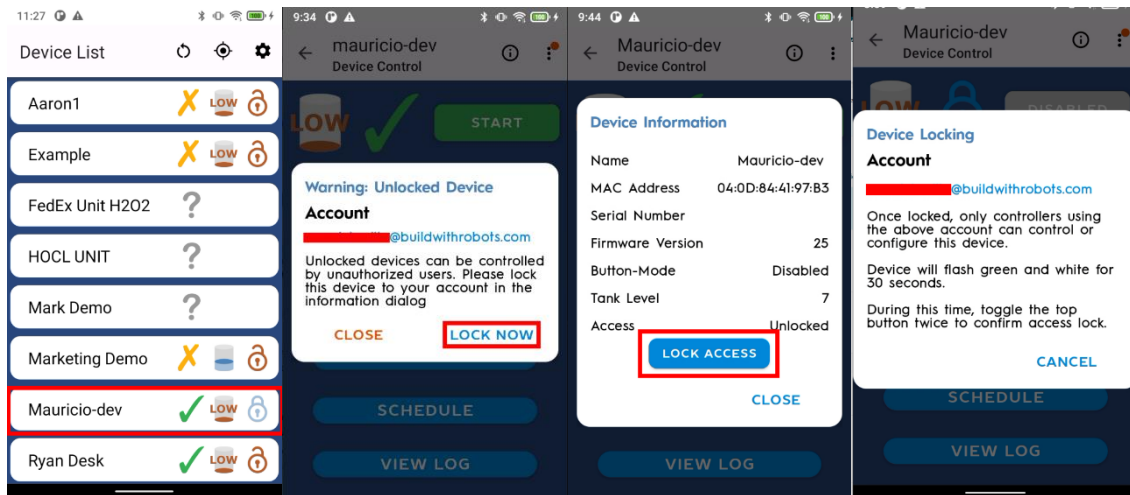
11:27

Device List

Aaron1 LOW

Example LOW

FedEx Unit H2O2 ?

HOCL UNIT ?

Mark Demo ?

Marketing Demo

Mauricio-dev LOW

Ryan Desk LOW

9:34

mauricio-dev
Device Control

LOW START

Warning: Unlocked Device
Account
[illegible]@buildwithrobots.com
Unlocked devices can be controlled by unauthorized users. Please lock this device to your account in the information dialog

CLOSE LOCK NOW

SCHEDULE

VIEW LOG

9:44

Mauricio-dev
Device Control

Device Information

| | |
|---|---|
| Name | Mauricio-dev |
| MAC Address | 04:0D:84:41:97:B3 |
| Serial Number | |
| Firmware Version | 25 |
| Button-Mode | Disabled |
| Tank Level | 7 |
| Access | Unlocked |

LOCK ACCESS

CLOSE

VIEW LOG

Mauricio-dev
Device Control

LOW DISABLED

Device Locking
Account
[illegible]@buildwithrobots.com
Once locked, only controllers using the above account can control or configure this device.

Device will flash green and white for 30 seconds.

During this time, toggle the top button twice to confirm access lock.

CANCEL

SCHEDULE

VIEW LOG